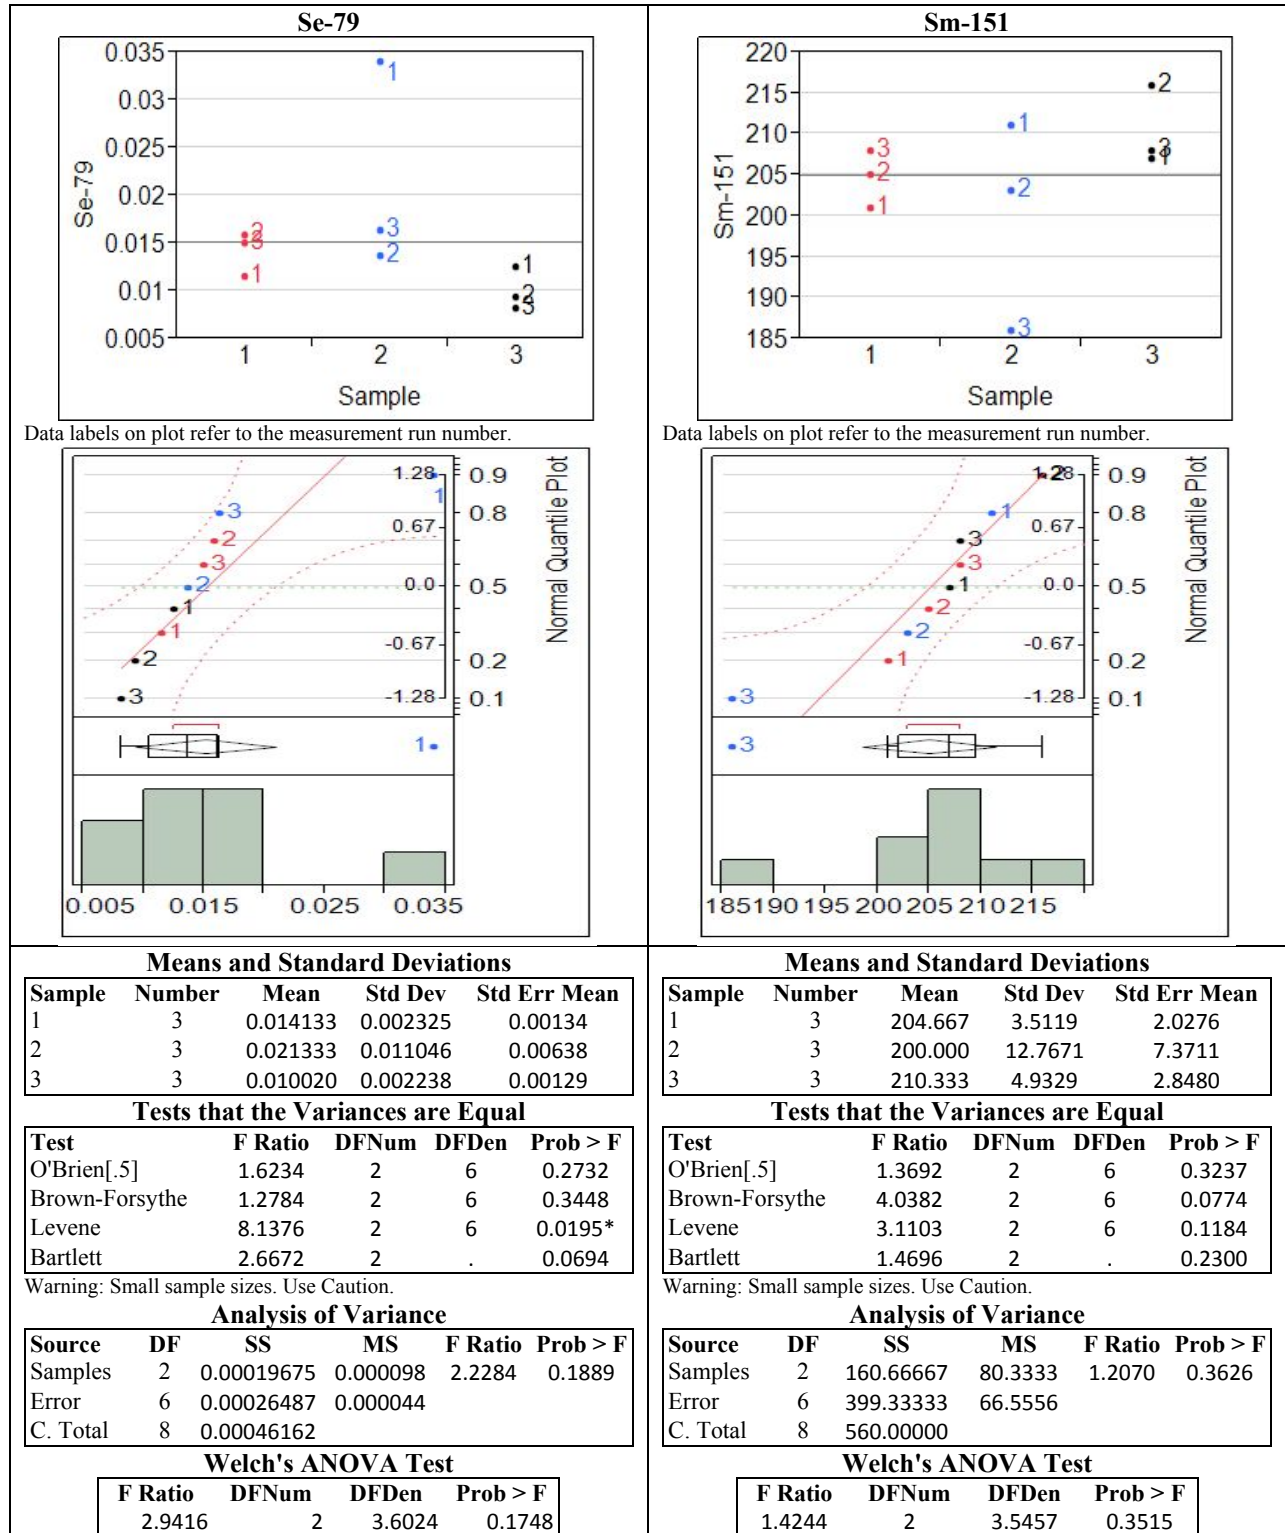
Se-79

0.035
0.03
0.025
0.02
0.015
0.01
0.005
Se-79
1
2
3
Sample
1
2
3
1
3
2
1
2
3

Data labels on plot refer to the measurement run number.

1.28
0.67
0.0
-0.67
-1.28
0.9
0.8
0.5
0.2
0.1
Normal Quantile Plot
0.005 0.015 0.025 0.035

Sm-151

220
215
210
205
200
195
190
185
Sm-151
1
2
3
Sample

Data labels on plot refer to the measurement run number.

1.28
0.67
0.0
-0.67
-1.28
0.9
0.8
0.5
0.2
0.1
Normal Quantile Plot
185 190 195 200 205 210 215

Means and Standard Deviations

| Sample | Number | Mean | Std Dev | Std Err Mean |
|---|---|---|---|---|
| 1 | 3 | 0.014133 | 0.002325 | 0.00134 |
| 2 | 3 | 0.021333 | 0.011046 | 0.00638 |
| 3 | 3 | 0.010020 | 0.002238 | 0.00129 |

Tests that the Variances are Equal

| Test | F Ratio | DFNum | DFDen | Prob > F |
|---|---|---|---|---|
| O'Brien[.5] | 1.6234 | 2 | 6 | 0.2732 |
| Brown-Forsythe | 1.2784 | 2 | 6 | 0.3448 |
| Levene | 8.1376 | 2 | 6 | 0.0195* |
| Bartlett | 2.6672 | 2 | . | 0.0694 |

Warning: Small sample sizes. Use Caution.

Analysis of Variance

| Source | DF | SS | MS | F Ratio | Prob > F |
|---|---|---|---|---|---|
| Samples | 2 | 0.00019675 | 0.000098 | 2.2284 | 0.1889 |
| Error | 6 | 0.00026487 | 0.000044 | | |
| C. Total | 8 | 0.00046162 | | | |

Welch's ANOVA Test

| F Ratio | DFNum | DFDen | Prob > F |
|---|---|---|---|
| 2.9416 | 2 | 3.6024 | 0.1748 |

Means and Standard Deviations

| Sample | Number | Mean | Std Dev | Std Err Mean |
|---|---|---|---|---|
| 1 | 3 | 204.667 | 3.5119 | 2.0276 |
| 2 | 3 | 200.000 | 12.7671 | 7.3711 |
| 3 | 3 | 210.333 | 4.9329 | 2.8480 |

Tests that the Variances are Equal

| Test | F Ratio | DFNum | DFDen | Prob > F |
|---|---|---|---|---|
| O'Brien[.5] | 1.3692 | 2 | 6 | 0.3237 |
| Brown-Forsythe | 4.0382 | 2 | 6 | 0.0774 |
| Levene | 3.1103 | 2 | 6 | 0.1184 |
| Bartlett | 1.4696 | 2 | . | 0.2300 |

Warning: Small sample sizes. Use Caution.

Analysis of Variance

| Source | DF | SS | MS | F Ratio | Prob > F |
|---|---|---|---|---|---|
| Samples | 2 | 160.66667 | 80.3333 | 1.2070 | 0.3626 |
| Error | 6 | 399.33333 | 66.5556 | | |
| C. Total | 8 | 560.00000 | | | |

Welch's ANOVA Test

| F Ratio | DFNum | DFDen | Prob > F |
|---|---|---|---|
| 1.4244 | 2 | 3.5457 | 0.3515 |